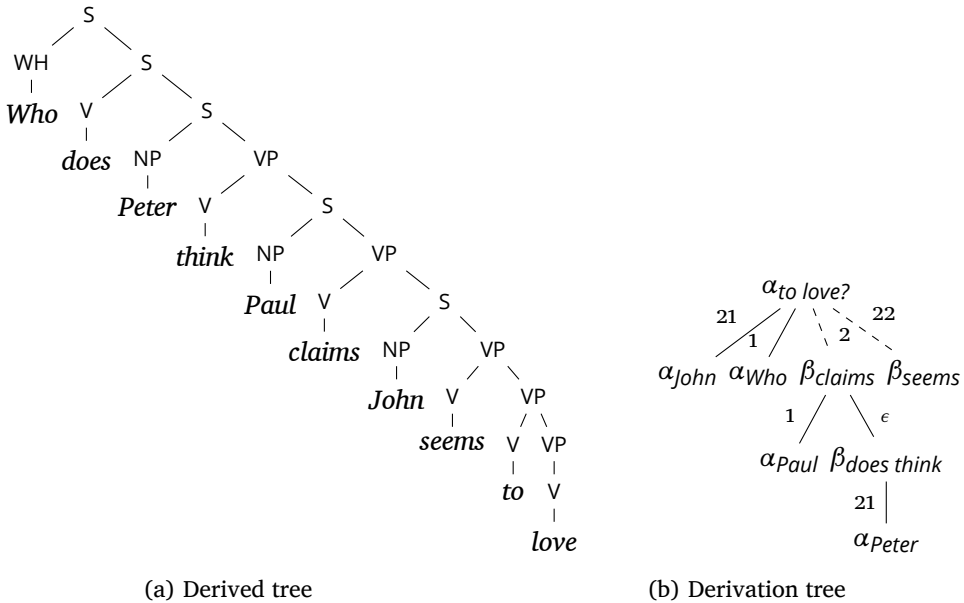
S
WH
Who
S
V
does
S
NP
Peter
VP
V
think
S
NP
Paul
VP
V
claims
S
NP
John
VP
V
seems
VP
V
to
VP
V
love

(a) Derived tree

$\alpha_{to\ love?}$
21
1
2
22
$\alpha_{John}$ $\alpha_{Who}$ $\beta_{claims}$ $\beta_{seems}$
1
$\epsilon$
$\alpha_{Paul}$ $\beta_{does\ think}$
21
$\alpha_{Peter}$

(b) Derivation tree